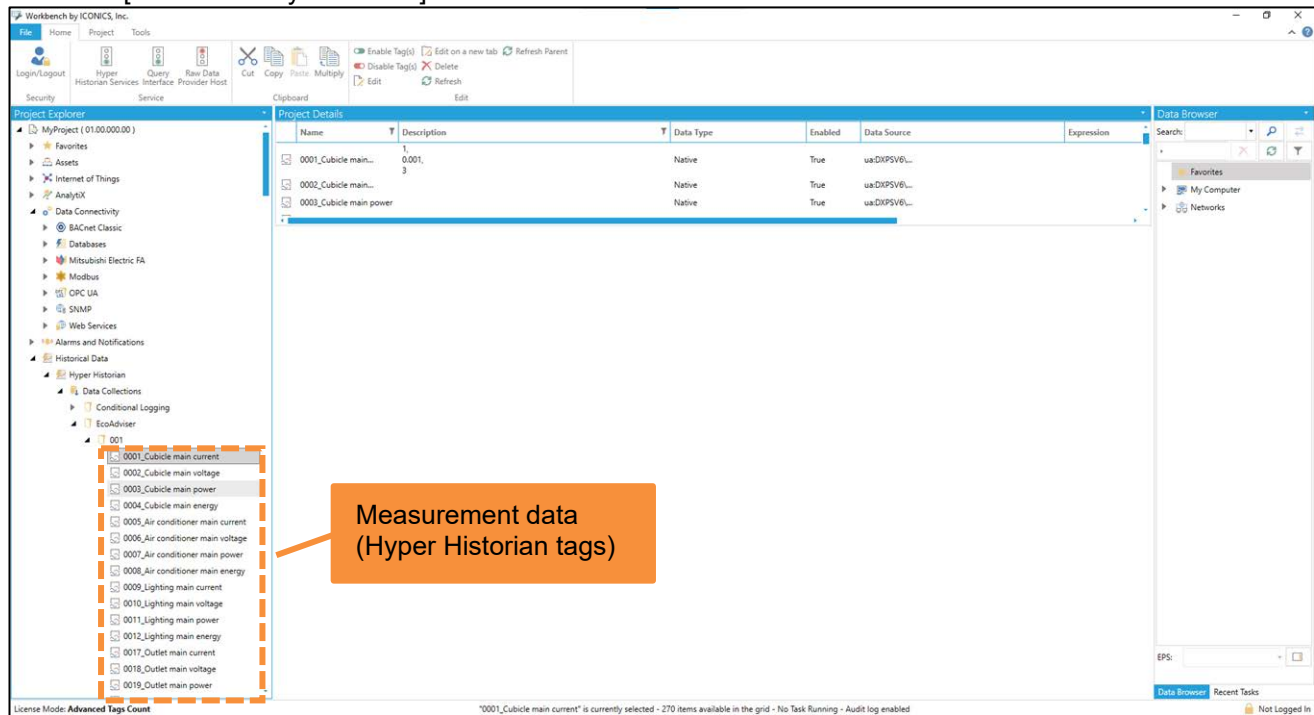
Workbench by ICONICS, Inc.

File Home Project Tools

Login/Logout
Security

Hyper Historian Services
Query Interface
Raw Data Provider Host
Service

Cut Copy Paste Multiply
Clipboard

Enable Tag(s)
Disable Tag(s)
Edit
Edit on a new tab
Delete
Refresh
Refresh Parent
Edit

Project Explorer

MyProject ( 01.00.000.00 )
Favorites
Assets
Internet of Things
AnalytiX
Data Connectivity
BACnet Classic
Databases
Mitsubishi Electric FA
Modbus
OPC UA
SNMP
Web Services
Alarms and Notifications
Historical Data
Hyper Historian
Data Collections
Conditional Logging
EcoAdviser
001
0001_Cubicle main current
0002_Cubicle main voltage
0003_Cubicle main power
0004_Cubicle main energy
0005_Air conditioner main current
0006_Air conditioner main voltage
0007_Air conditioner main power
0008_Air conditioner main energy
0009_Lighting main current
0010_Lighting main voltage
0011_Lighting main power
0012_Lighting main energy
0017_Outlet main current
0018_Outlet main voltage
0019_Outlet main power

Project Details

| Name | Description | Data Type | Enabled | Data Source | Expression |
|---|---|---|---|---|---|
| 0001_Cubicle main... | 1, 0.001, 3 | Native | True | ua:DXPSV6\... | |
| 0002_Cubicle main... | | Native | True | ua:DXPSV6\... | |
| 0003_Cubicle main power | | Native | True | ua:DXPSV6\... | |

Measurement data
(Hyper Historian tags)

Data Browser
Search:
Favorites
My Computer
Networks
EPS:
Data Browser Recent Tasks

License Mode: Advanced Tags Count
"0001_Cubicle main current" is currently selected - 270 items available in the grid - No Task Running - Audit log enabled
Not Logged In